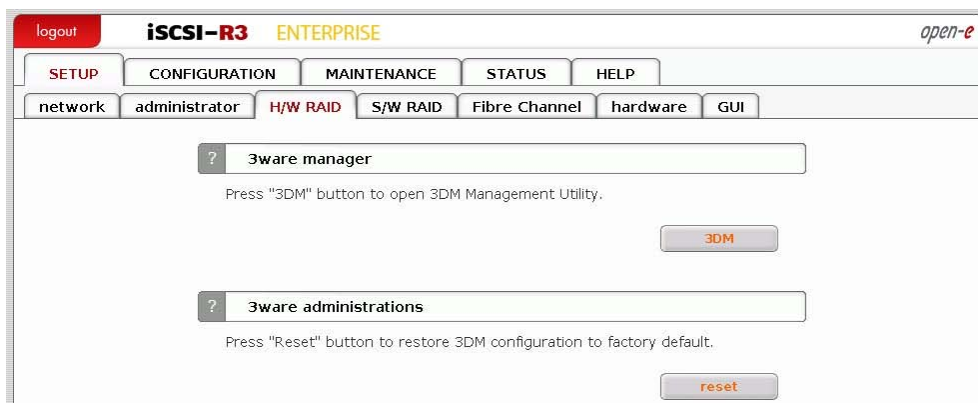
logout iSCSI-R3 ENTERPRISE open-e

SETUP CONFIGURATION MAINTENANCE STATUS HELP

network administrator H/W RAID S/W RAID Fibre Channel hardware GUI

? 3ware manager

Press "3DM" button to open 3DM Management Utility.

3DM

? 3ware administrations

Press "Reset" button to restore 3DM configuration to factory default.

reset